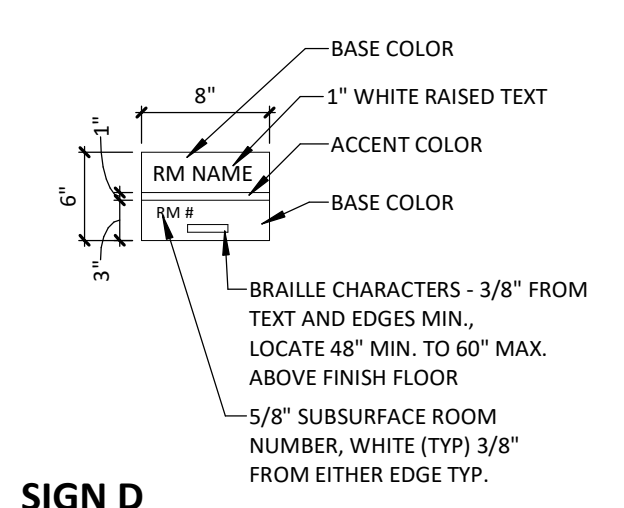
BASE COLOR

8"

1" WHITE RAISED TEXT

1"

ACCENT COLOR

RM NAME

6"

BASE COLOR

RM #

3"

BRAILLE CHARACTERS - 3/8" FROM TEXT AND EDGES MIN., LOCATE 48" MIN. TO 60" MAX. ABOVE FINISH FLOOR

5/8" SUBSURFACE ROOM NUMBER, WHITE (TYP) 3/8" FROM EITHER EDGE TYP.

SIGN D